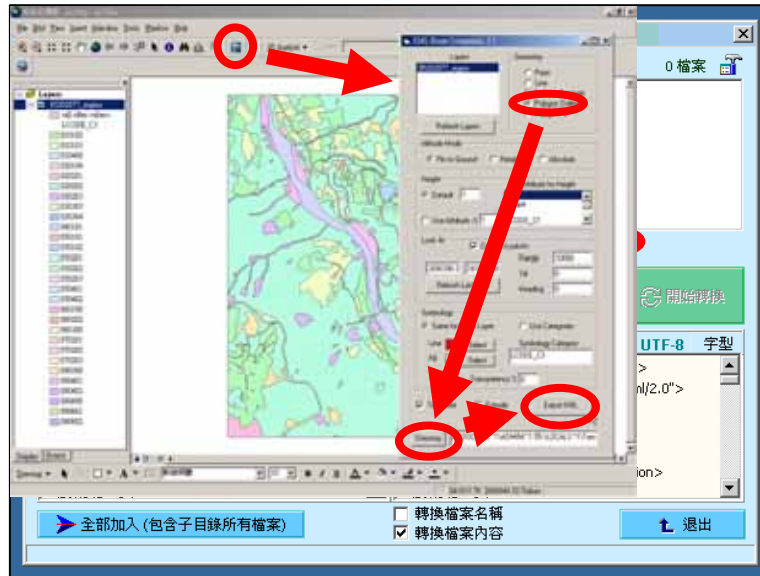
0 檔案

開始轉換

UTF-8 字型

>

nl/2.0">

ion>

全部加入 (包含子目錄所有檔案)

轉換檔案名稱

轉換檔案內容

退出

Layers

Refresh Layers

Altitude Mode

Height

Look At

Symbology

Export KML

Directory

Range

Tilt

Heading

Use Categories

Symbology Category

Transparency

Polygon Outline

Point

Line

Clamp to Ground

Relative

Absolute

Default

Use Attribute

Refresh Look At

Same for all Layers

Line

Fill

Select

Drawing